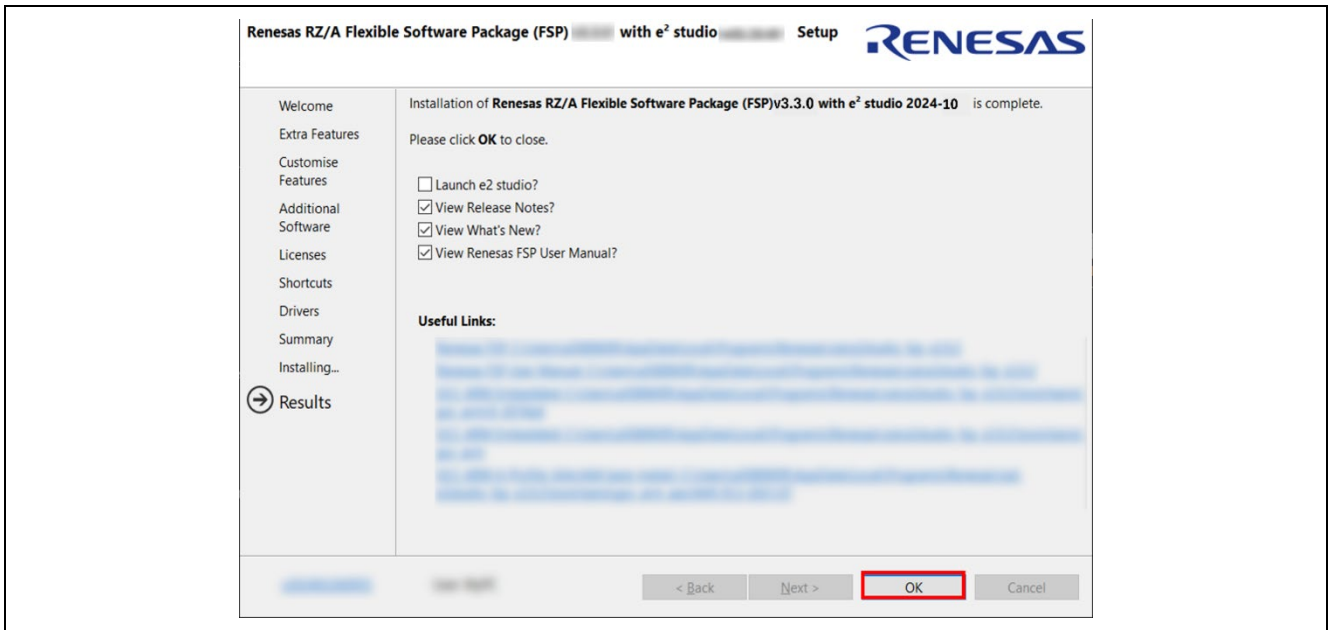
Renesas RZ/A Flexible Software Package (FSP) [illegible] with e² studio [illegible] Setup

RENESAS

Welcome
Extra Features
Customise Features
Additional Software
Licenses
Shortcuts
Drivers
Summary
Installing...
Results

Installation of **Renesas RZ/A Flexible Software Package (FSP)v3.3.0 with e² studio 2024-10** is complete.

Please click **OK** to close.

Launch e2 studio?
View Release Notes?
View What's New?
View Renesas FSP User Manual?

**Useful Links:**

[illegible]

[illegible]

< Back
Next >
OK
Cancel